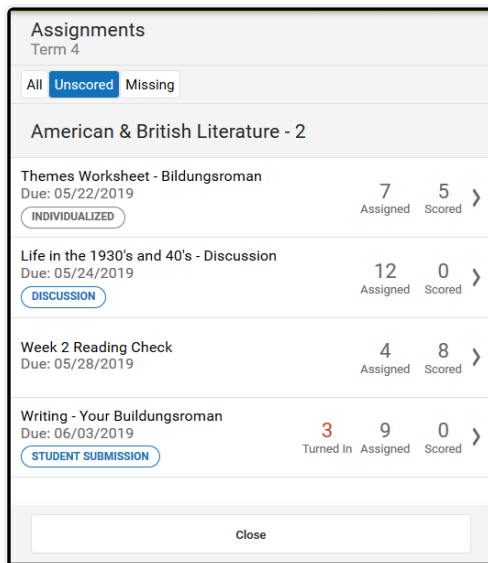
Assignments
Term 4

All Unscored Missing

American & British Literature - 2

Themes Worksheet - Bildungsroman
Due: 05/22/2019
INDIVIDUALIZED
7 Assigned 5 Scored

Life in the 1930's and 40's - Discussion
Due: 05/24/2019
DISCUSSION
12 Assigned 0 Scored

Week 2 Reading Check
Due: 05/28/2019
4 Assigned 8 Scored

Writing - Your Buildungsroman
Due: 06/03/2019
STUDENT SUBMISSION
3 Turned In 9 Assigned 0 Scored

Close